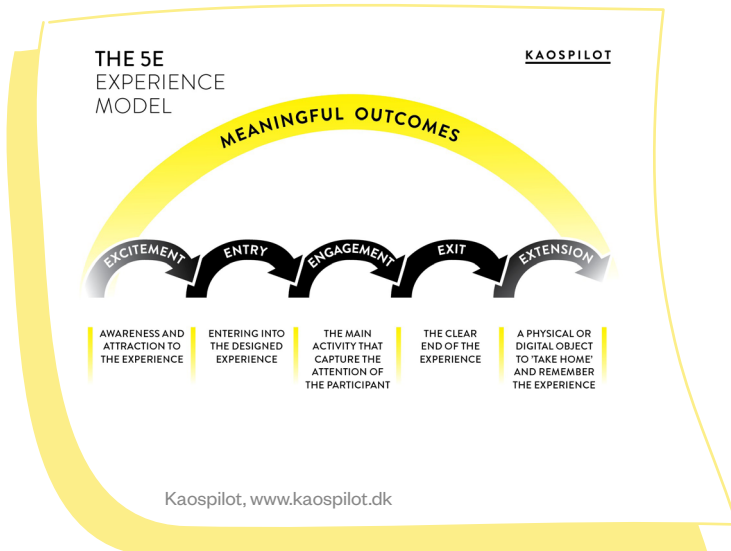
THE 5E
EXPERIENCE
MODEL

KAOSPILOT

MEANINGFUL OUTCOMES

EXCITEMENT

ENTRY

ENGAGEMENT

EXIT

EXTENSION

AWARENESS AND ATTRACTION TO THE EXPERIENCE

ENTERING INTO THE DESIGNED EXPERIENCE

THE MAIN ACTIVITY THAT CAPTURE THE ATTENTION OF THE PARTICIPANT

THE CLEAR END OF THE EXPERIENCE

A PHYSICAL OR DIGITAL OBJECT TO 'TAKE HOME' AND REMEMBER THE EXPERIENCE

Kaospilot, www.kaospilot.dk